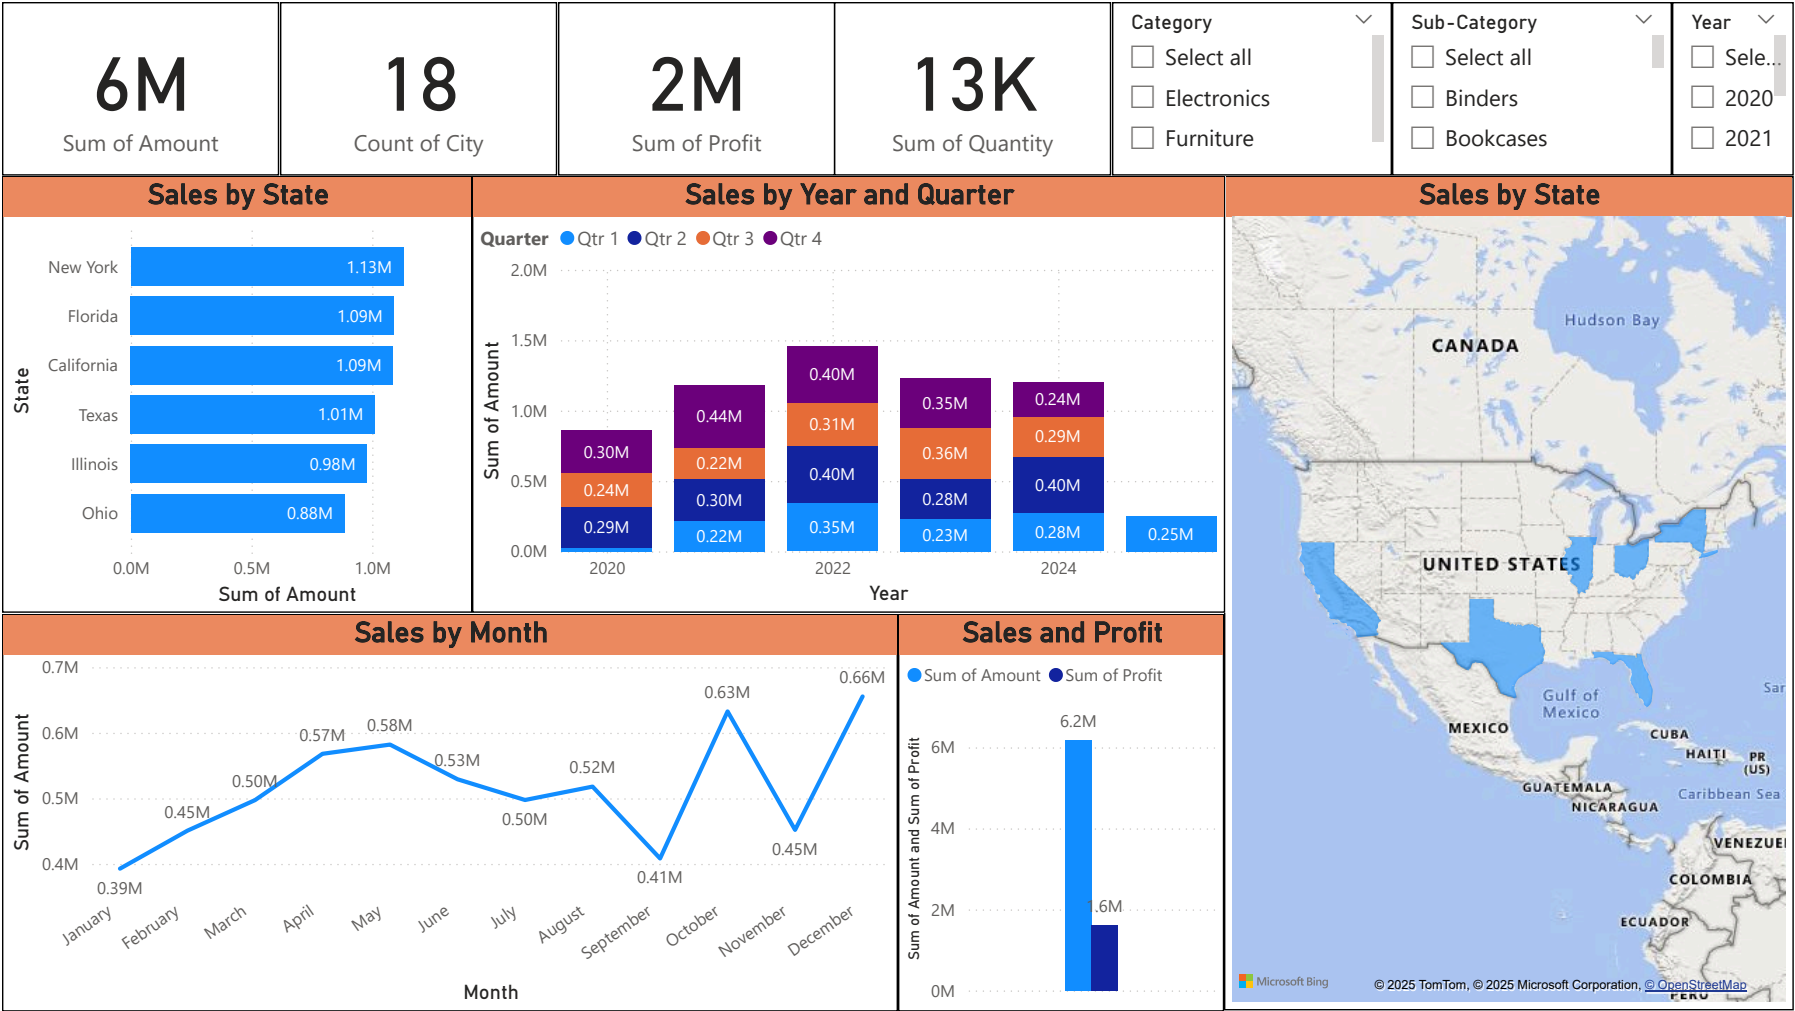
6M
Sum of Amount

18
Count of City

2M
Sum of Profit

13K
Sum of Quantity

Category
Select all
Electronics
Furniture

Sub-Category
Select all
Binders
Bookcases

Year
Sele...
2020
2021

Sales by State

State
New York 1.13M
Florida 1.09M
California 1.09M
Texas 1.01M
Illinois 0.98M
Ohio 0.88M
0.0M 0.5M 1.0M
Sum of Amount

Sales by Year and Quarter

Quarter Qtr 1 Qtr 2 Qtr 3 Qtr 4
2.0M
1.5M
1.0M
0.5M
0.0M
Sum of Amount
0.30M 0.24M 0.29M
0.44M 0.22M 0.30M 0.22M
0.40M 0.31M 0.40M 0.35M
0.35M 0.36M 0.28M 0.23M
0.24M 0.29M 0.40M 0.28M
0.25M
2020 2022 2024
Year

Sales by State

Hudson Bay
CANADA
UNITED STATES
Gulf of Mexico
MEXICO
CUBA
HAITI
PR (US)
Sar
GUATEMALA
NICARAGUA
Caribbean Sea
VENEZUE
COLOMBIA
ECUADOR
PERU
Microsoft Bing
© 2025 TomTom, © 2025 Microsoft Corporation, © OpenStreetMap

Sales by Month

0.7M
0.6M
0.5M
0.4M
Sum of Amount
0.39M 0.45M 0.50M 0.57M 0.58M 0.53M 0.50M 0.52M 0.41M 0.63M 0.45M 0.66M
January February March April May June July August September October November December
Month

Sales and Profit

Sum of Amount Sum of Profit
6M
4M
2M
0M
Sum of Amount and Sum of Profit
6.2M
1.6M